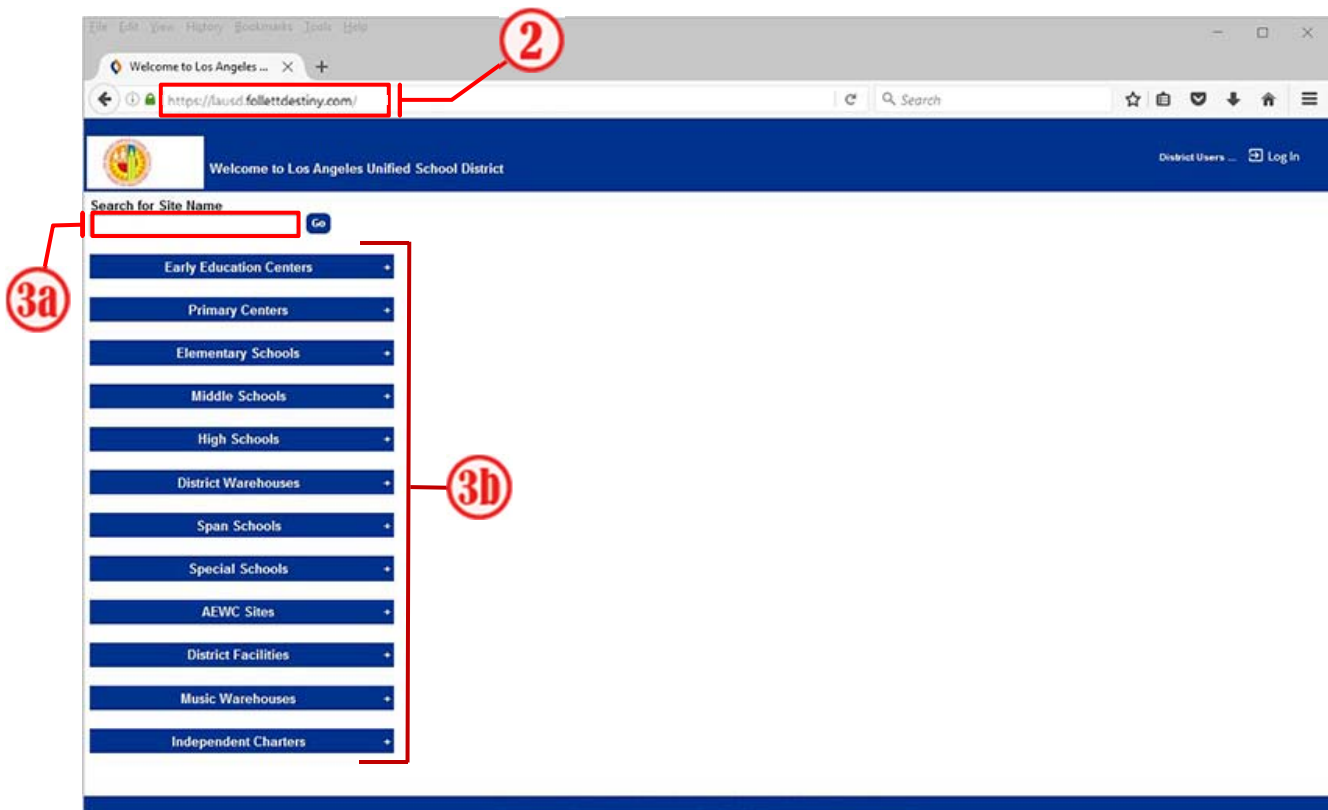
File Edit View History Bookmarks Tools Help

Welcome to Los Angeles ... ×

+

https://lausd.follettdestiny.com/

2

Search

Welcome to Los Angeles Unified School District

District Users ... Log In

Search for Site Name

Go

3a

Early Education Centers +

Primary Centers +

Elementary Schools +

Middle Schools +

High Schools +

District Warehouses +

Span Schools +

Special Schools +

AEWC Sites +

District Facilities +

Music Warehouses +

Independent Charters +

3b